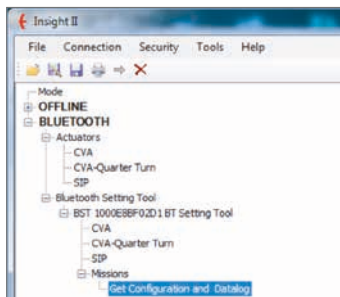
Insight II

File Connection Security Tools Help

Mode
OFFLINE
BLUETOOTH
Actuators
CVA
CVA-Quarter Turn
SIP
Bluetooth Setting Tool
BST 1000E8BF02D1 BT Setting Tool
CVA
CVA-Quarter Turn
SIP
Missions
Get Configuration and Datalog